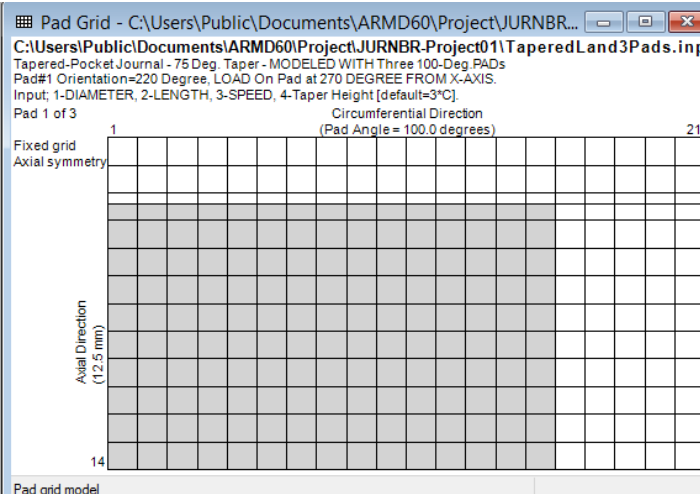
Pad Grid - C:\Users\Public\Documents\ARMD60\Project\JURNBR...

C:\Users\Public\Documents\ARMD60\Project\JURNBR-Project01\TaperedLand3Pads.inp

Tapered-Pocket Journal - 75 Deg. Taper - MODELED WITH Three 100-Deg.PADs
Pad#1 Orientation=220 Degree, LOAD On Pad at 270 DEGREE FROM X-AXIS.
Input; 1-DIAMETER, 2-LENGTH, 3-SPEED, 4-Taper Height [default=3*C].

Pad 1 of 3

Circumferential Direction
(Pad Angle = 100.0 degrees)

1

21

Fixed grid
Axial symmetry

Axial Direction
(12.5 mm)

14

Pad grid model